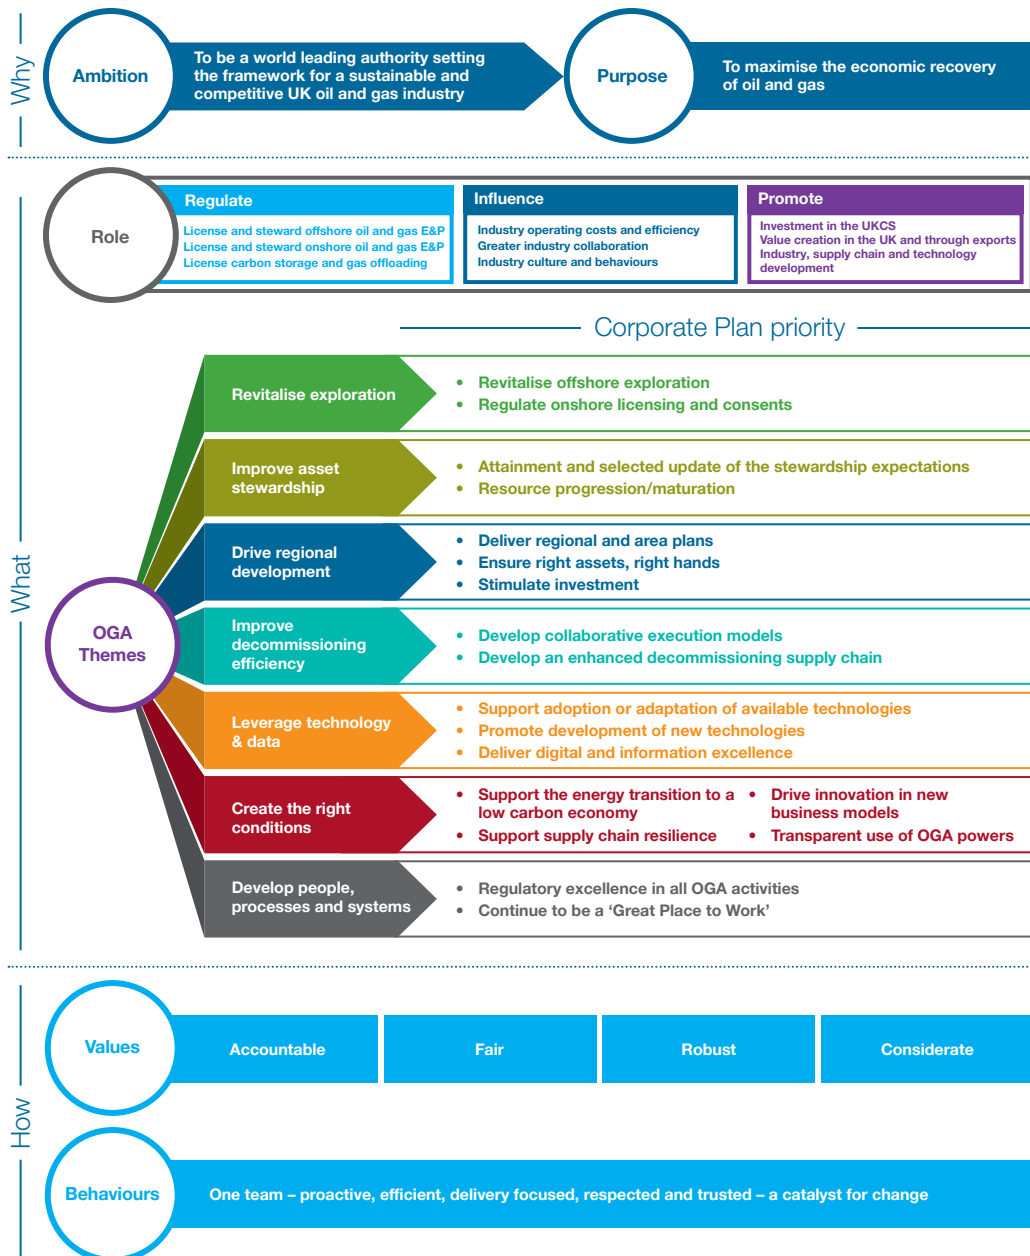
Why

Ambition

To be a world leading authority setting the framework for a sustainable and competitive UK oil and gas industry

Purpose

To maximise the economic recovery of oil and gas

Role

Regulate
License and steward offshore oil and gas E&P
License and steward onshore oil and gas E&P
License carbon storage and gas offloading

Influence
Industry operating costs and efficiency
Greater industry collaboration
Industry culture and behaviours

Promote
Investment in the UKCS
Value creation in the UK and through exports
Industry, supply chain and technology development

What

Corporate Plan priority

OGA Themes

Revitalise exploration
- Revitalise offshore exploration
- Regulate onshore licensing and consents

Improve asset stewardship
- Attainment and selected update of the stewardship expectations
- Resource progression/maturation

Drive regional development
- Deliver regional and area plans
- Ensure right assets, right hands
- Stimulate investment

Improve decommissioning efficiency
- Develop collaborative execution models
- Develop an enhanced decommissioning supply chain

Leverage technology & data
- Support adoption or adaptation of available technologies
- Promote development of new technologies
- Deliver digital and information excellence

Create the right conditions
- Support the energy transition to a low carbon economy
- Support supply chain resilience
- Drive innovation in new business models
- Transparent use of OGA powers

Develop people, processes and systems
- Regulatory excellence in all OGA activities
- Continue to be a ‘Great Place to Work’

How

Values

| Accountable | Fair | Robust | Considerate |
|---|---|---|---|

Behaviours

One team – proactive, efficient, delivery focused, respected and trusted – a catalyst for change